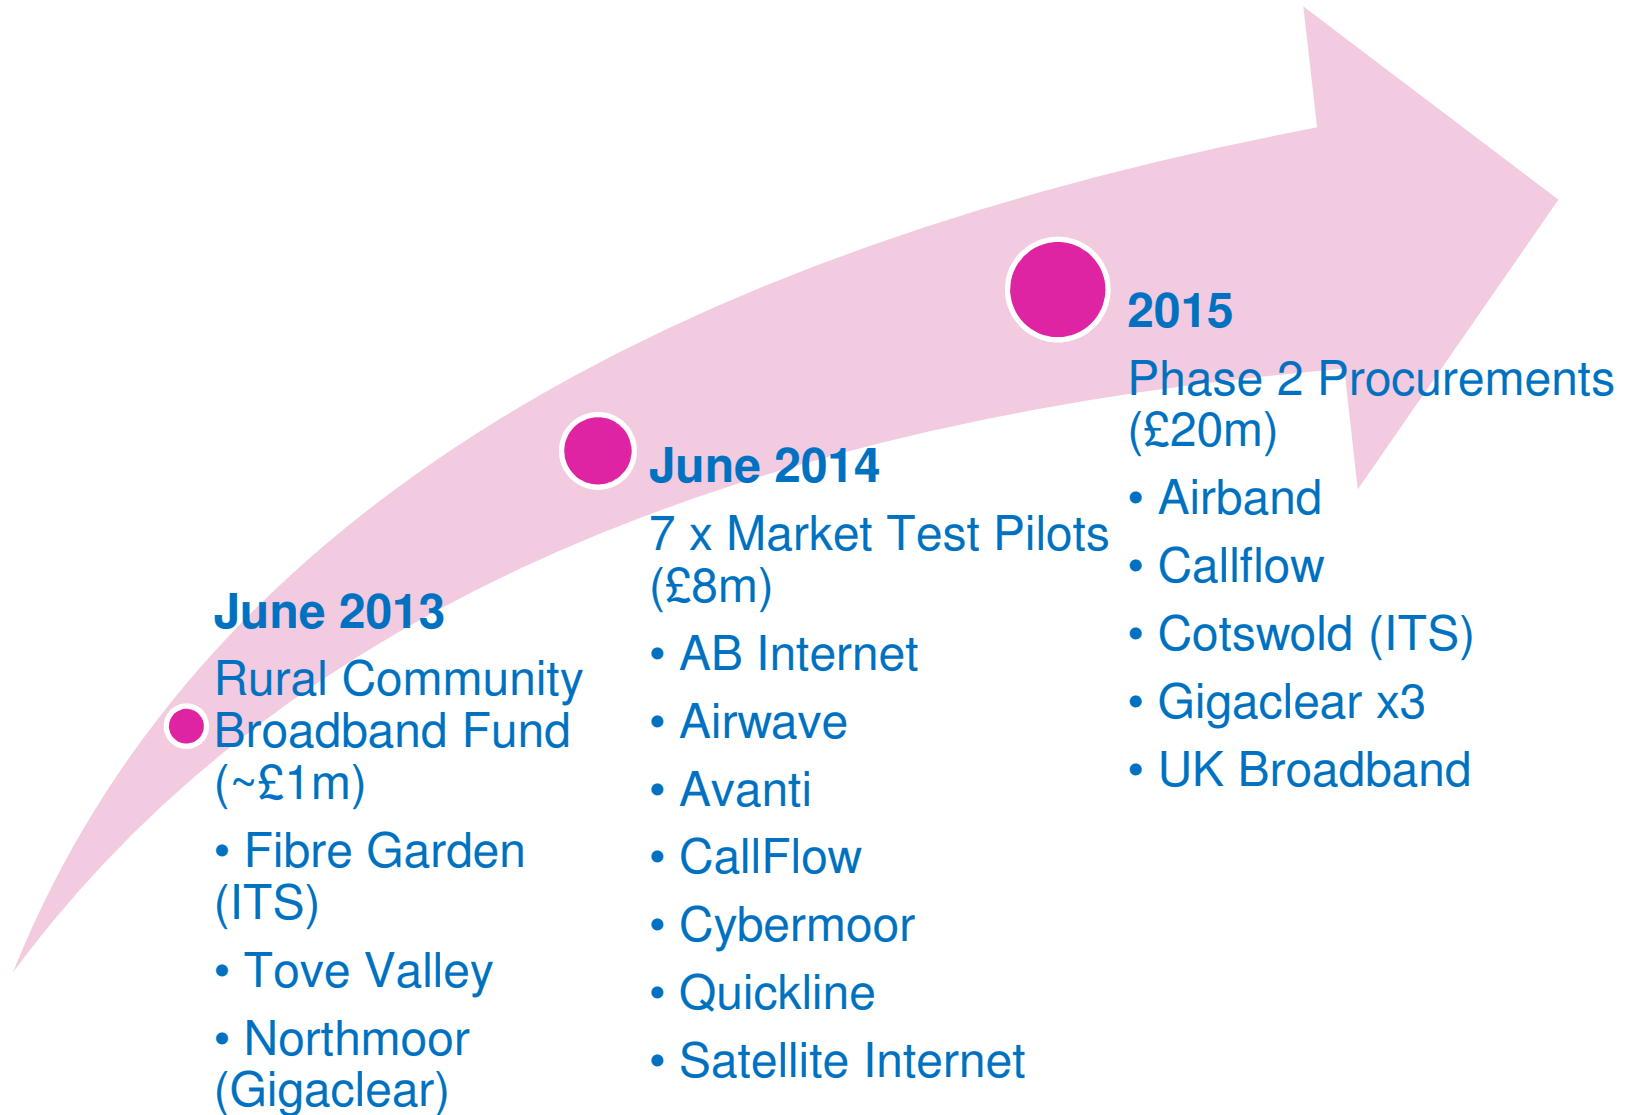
June 2013
Rural Community Broadband Fund (~£1m)
• Fibre Garden (ITS)
• Tove Valley
• Northmoor (Gigaclear)

June 2014
7 x Market Test Pilots (£8m)
• AB Internet
• Airwave
• Avanti
• CallFlow
• Cybermoor
• Quickline
• Satellite Internet

2015
Phase 2 Procurements (£20m)
• Airband
• Callflow
• Cotswold (ITS)
• Gigaclear x3
• UK Broadband